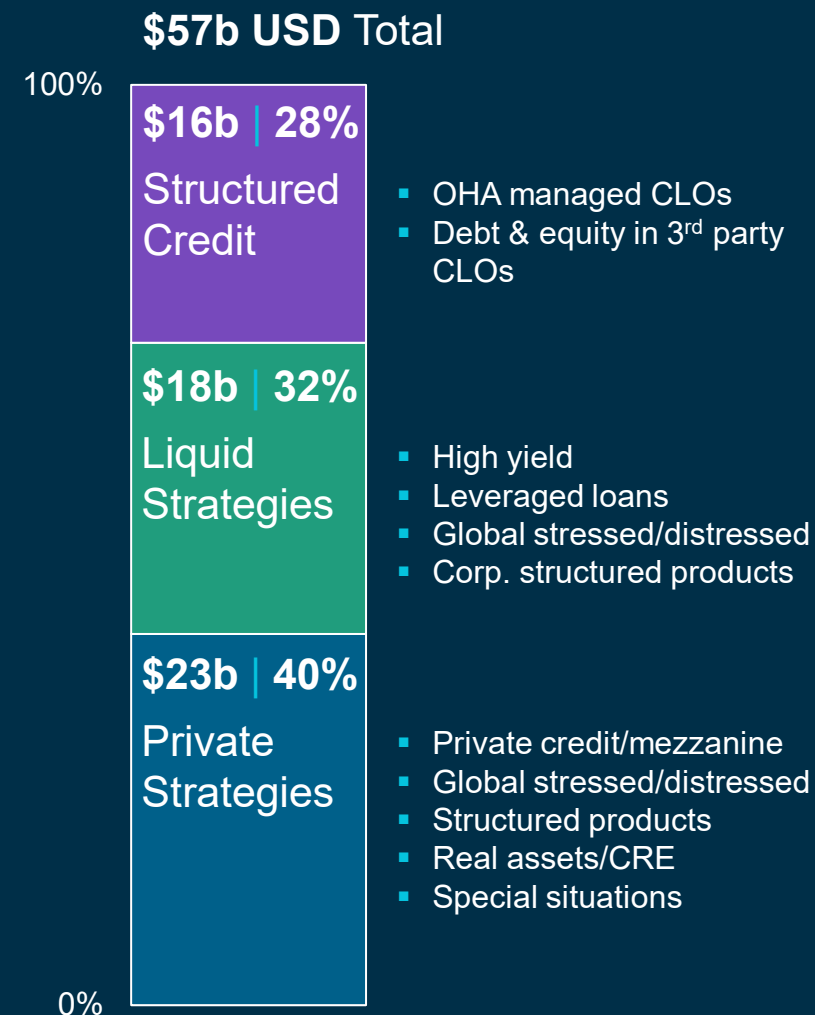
$57b USD Total

100%

$16b | 28%
Structured Credit

- OHA managed CLOs
- Debt & equity in 3rd party CLOs

$18b | 32%
Liquid Strategies

- High yield
- Leveraged loans
- Global stressed/distressed
- Corp. structured products

$23b | 40%
Private Strategies

- Private credit/mezzanine
- Global stressed/distressed
- Structured products
- Real assets/CRE
- Special situations

0%